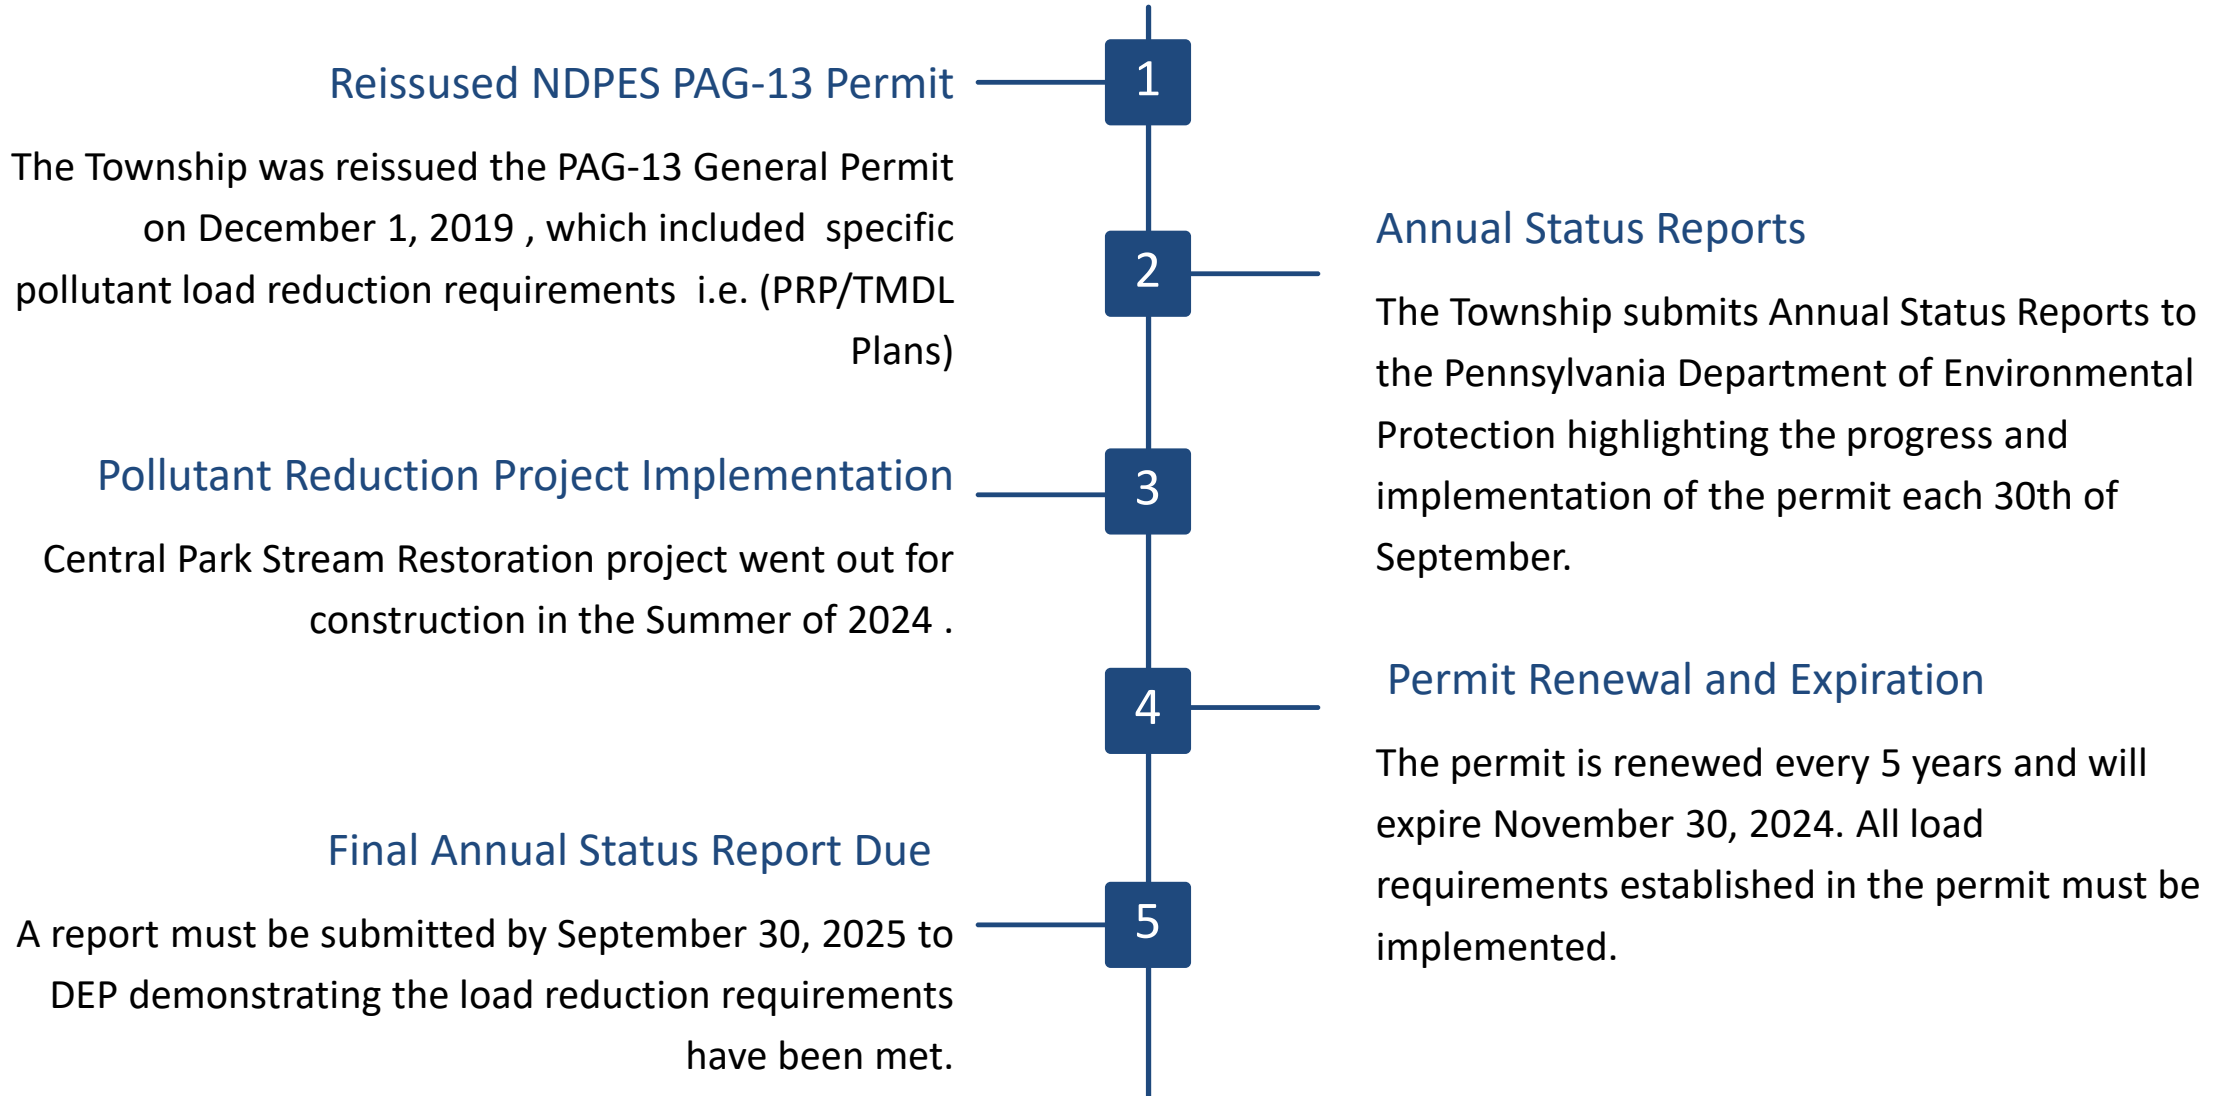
1

Reissued NDPES PAG-13 Permit

The Township was reissued the PAG-13 General Permit on December 1, 2019 , which included specific pollutant load reduction requirements i.e. (PRP/TMDL Plans)

2

Annual Status Reports

The Township submits Annual Status Reports to the Pennsylvania Department of Environmental Protection highlighting the progress and implementation of the permit each 30th of September.

3

Pollutant Reduction Project Implementation

Central Park Stream Restoration project went out for construction in the Summer of 2024 .

4

Permit Renewal and Expiration

The permit is renewed every 5 years and will expire November 30, 2024. All load requirements established in the permit must be implemented.

5

Final Annual Status Report Due

A report must be submitted by September 30, 2025 to DEP demonstrating the load reduction requirements have been met.